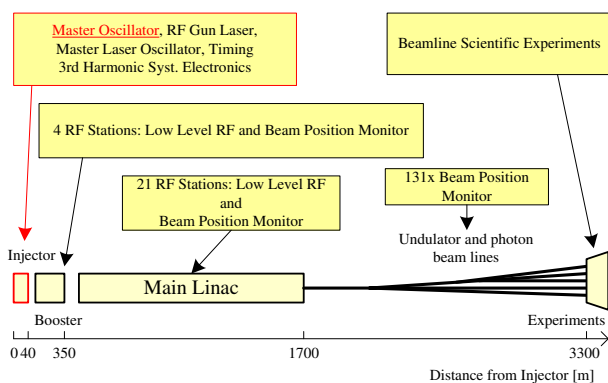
Master Oscillator, RF Gun Laser, Master Laser Oscillator, Timing 3rd Harmonic Syst. Electronics

Beamline Scientific Experiments

4 RF Stations: Low Level RF and Beam Position Monitor

21 RF Stations: Low Level RF and Beam Position Monitor

131x Beam Position Monitor

Undulator and photon beam lines

Injector

Main Linac

Booster

Experiments

0 40 350 1700 3300

Distance from Injector [m]